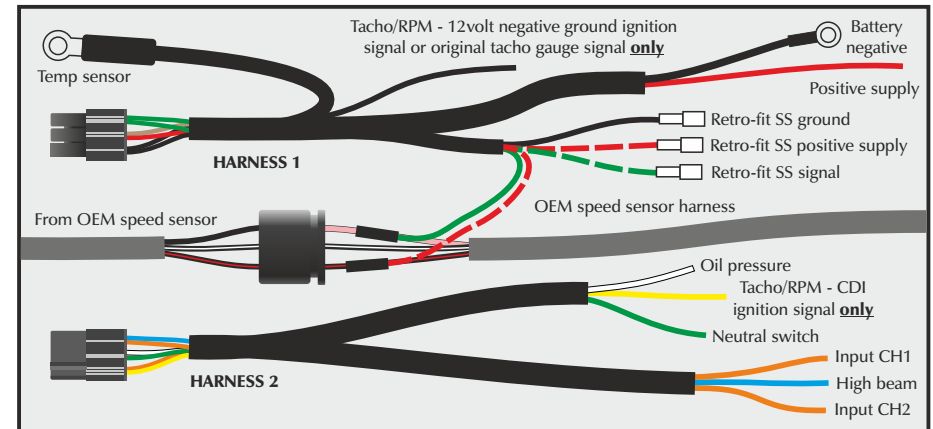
Tacho/RPM - 12volt negative ground ignition signal or original tacho gauge signal **only**

Battery negative

Temp sensor

Positive supply

Retro-fit SS ground

Retro-fit SS positive supply

HARNESS 1

Retro-fit SS signal

From OEM speed sensor

OEM speed sensor harness

Oil pressure

Tacho/RPM - CDI ignition signal **only**

Neutral switch

Input CH1

HARNESS 2

High beam

Input CH2